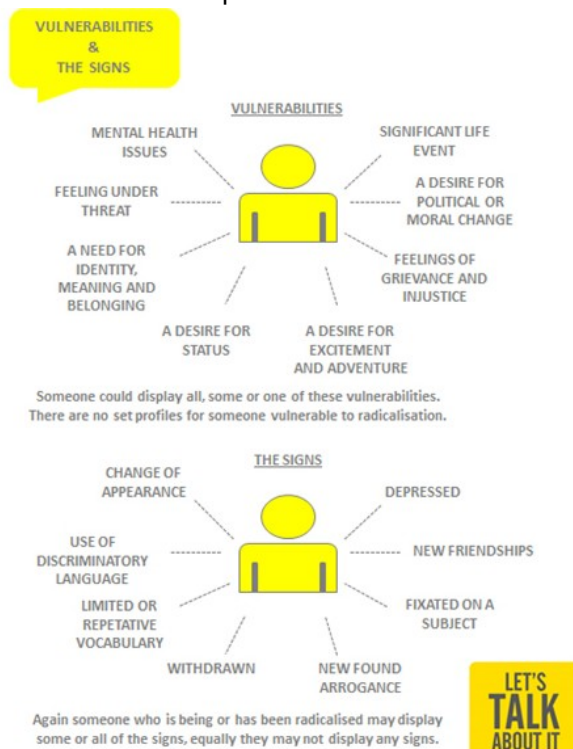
VULNERABILITIES
&
THE SIGNS

VULNERABILITIES

MENTAL HEALTH ISSUES

SIGNIFICANT LIFE EVENT

FEELING UNDER THREAT

A DESIRE FOR POLITICAL OR MORAL CHANGE

A NEED FOR IDENTITY, MEANING AND BELONGING

FEELINGS OF GRIEVANCE AND INJUSTICE

A DESIRE FOR STATUS

A DESIRE FOR EXCITEMENT AND ADVENTURE

Someone could display all, some or one of these vulnerabilities. There are no set profiles for someone vulnerable to radicalisation.

THE SIGNS

CHANGE OF APPEARANCE

DEPRESSED

USE OF DISCRIMINATORY LANGUAGE

NEW FRIENDSHIPS

LIMITED OR REPETATIVE VOCABULARY

FIXATED ON A SUBJECT

WITHDRAWN

NEW FOUND ARROGANCE

Again someone who is being or has been radicalised may display some or all of the signs, equally they may not display any signs.

LET'S TALK ABOUT IT